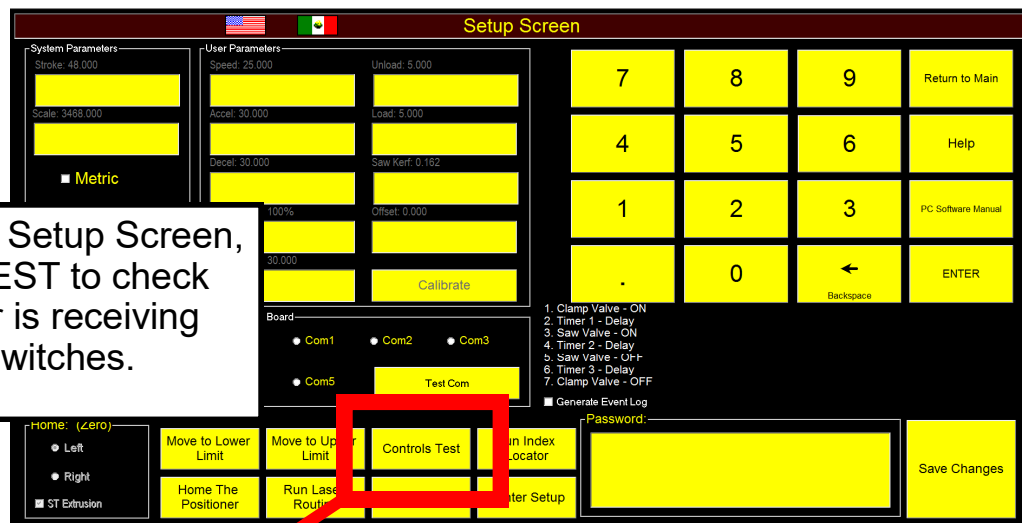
Setup Screen

System Parameters
Stroke: 48.000
Scale: 3468.000
Metric

User Parameters
Speed: 25.000
Unload: 5.000
Accel: 30.000
Load: 5.000
Decel: 30.000
Saw Kerf: 0.162
100%
Offset: 0.000
30.000
Calibrate

Setup Screen, EST to check r is receiving witches.

7 8 9 Return to Main
4 5 6 Help
1 2 3 PC Software Manual
. 0 ← Backspace ENTER

Board
Com1 Com2 Com3
Com5 Test Com

1. Clamp Valve - ON
2. Timer 1 - Delay
3. Saw Valve - ON
4. Timer 2 - Delay
5. Saw Valve - OFF
6. Timer 3 - Delay
7. Clamp Valve - OFF
Generate Event Log

Home: (Zero)
Left
Right
ST Extrusion

Move to Lower Limit
Move to Up Limit
Controls Test
n Index Locator
Home The Positioner
Run Lase Routi
nter Setup

Password:
Save Changes